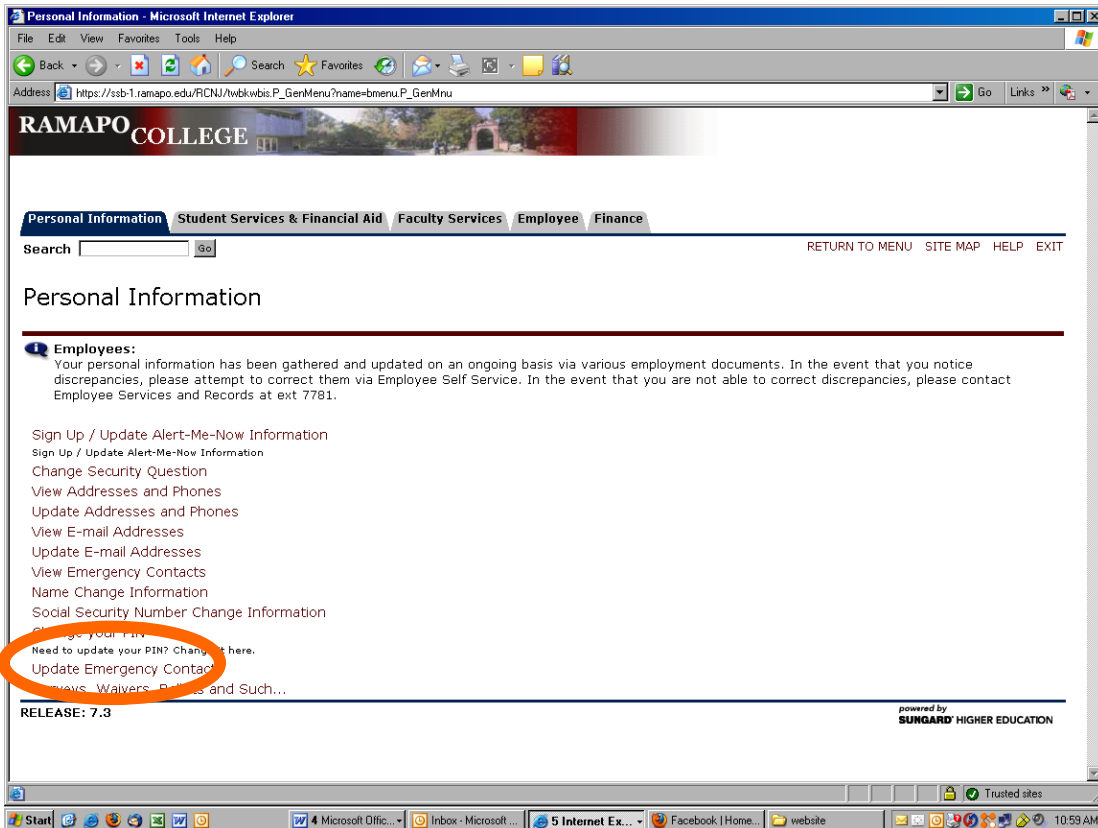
Personal Information - Microsoft Internet Explorer

File Edit View Favorites Tools Help

Back Search Favorites

Address https://ssb-1.ramapo.edu/RCNJ/twbkwbis.P_GenMenu?name=bmenu.P_GenMnu Go Links

RAMAPO COLLEGE

Personal Information | Student Services & Financial Aid | Faculty Services | Employee | Finance

Search Go

RETURN TO MENU SITE MAP HELP EXIT

Personal Information

Employees:
Your personal information has been gathered and updated on an ongoing basis via various employment documents. In the event that you notice discrepancies, please attempt to correct them via Employee Self Service. In the event that you are not able to correct discrepancies, please contact Employee Services and Records at ext 7781.

Sign Up / Update Alert-Me-Now Information
Sign Up / Update Alert-Me-Now Information
Change Security Question
View Addresses and Phones
Update Addresses and Phones
View E-mail Addresses
Update E-mail Addresses
View Emergency Contacts
Name Change Information
Social Security Number Change Information
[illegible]ge your PIN
Need to update your PIN? Chang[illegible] here.
Update Emergency Contact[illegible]
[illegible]veys, Waivers, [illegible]s and Such...

RELEASE: 7.3

powered by
SUNGARD HIGHER EDUCATION

Trusted sites

Start | 4 Microsoft Offic... | Inbox - Microsoft ... | 5 Internet Ex... | Facebook | Home... | website | 10:59 AM